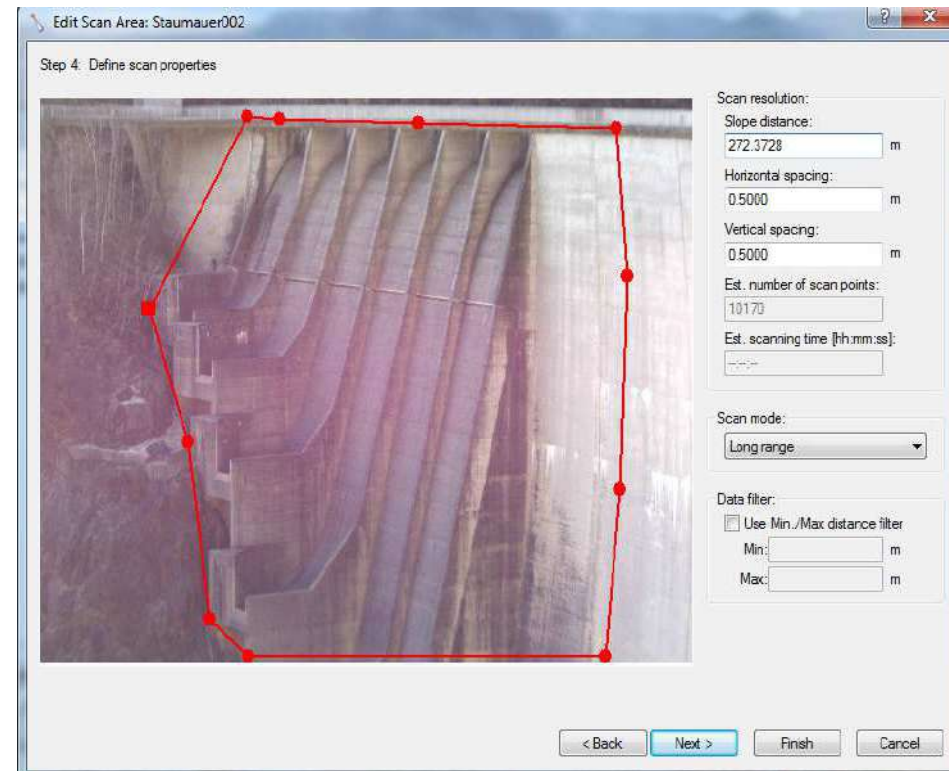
Edit Scan Area: Staumauer002

?

x

Step 4: Define scan properties

Scan resolution:

Slope distance:

272.3728

m

Horizontal spacing:

0.5000

m

Vertical spacing:

0.5000

m

Est. number of scan points:

10170

Est. scanning time [hh:mm:ss]:

--:--:--

Scan mode:

Long range

Data filter:

Use Min./Max distance filter

Min:

m

Max:

m

< Back

Next >

Finish

Cancel